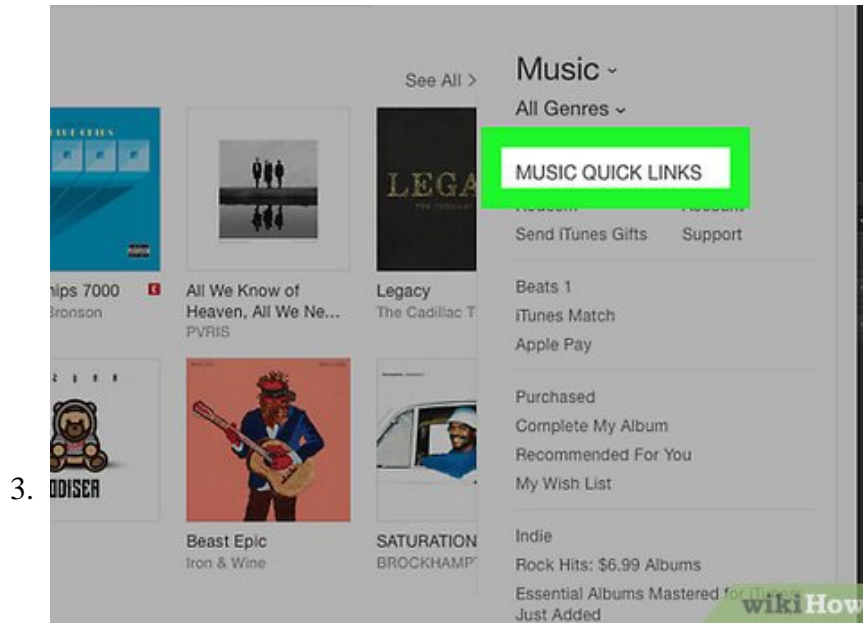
3.

See All >

Music ˅

All Genres ˅

MUSIC QUICK LINKS

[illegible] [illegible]

Send iTunes Gifts Support

Beats 1

iTunes Match

Apple Pay

Purchased

Complete My Album

Recommended For You

My Wish List

Indie

Rock Hits: $6.99 Albums

Essential Albums Mastered f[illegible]

Just Added

LEGA

ODISEA

nips 7000 E
Bronson

All We Know of Heaven, All We Ne...
PVRIS

Legacy
The Cadillac T

Beast Epic
Iron & Wine

SATURATION
BROCKHAMP

wikiHow